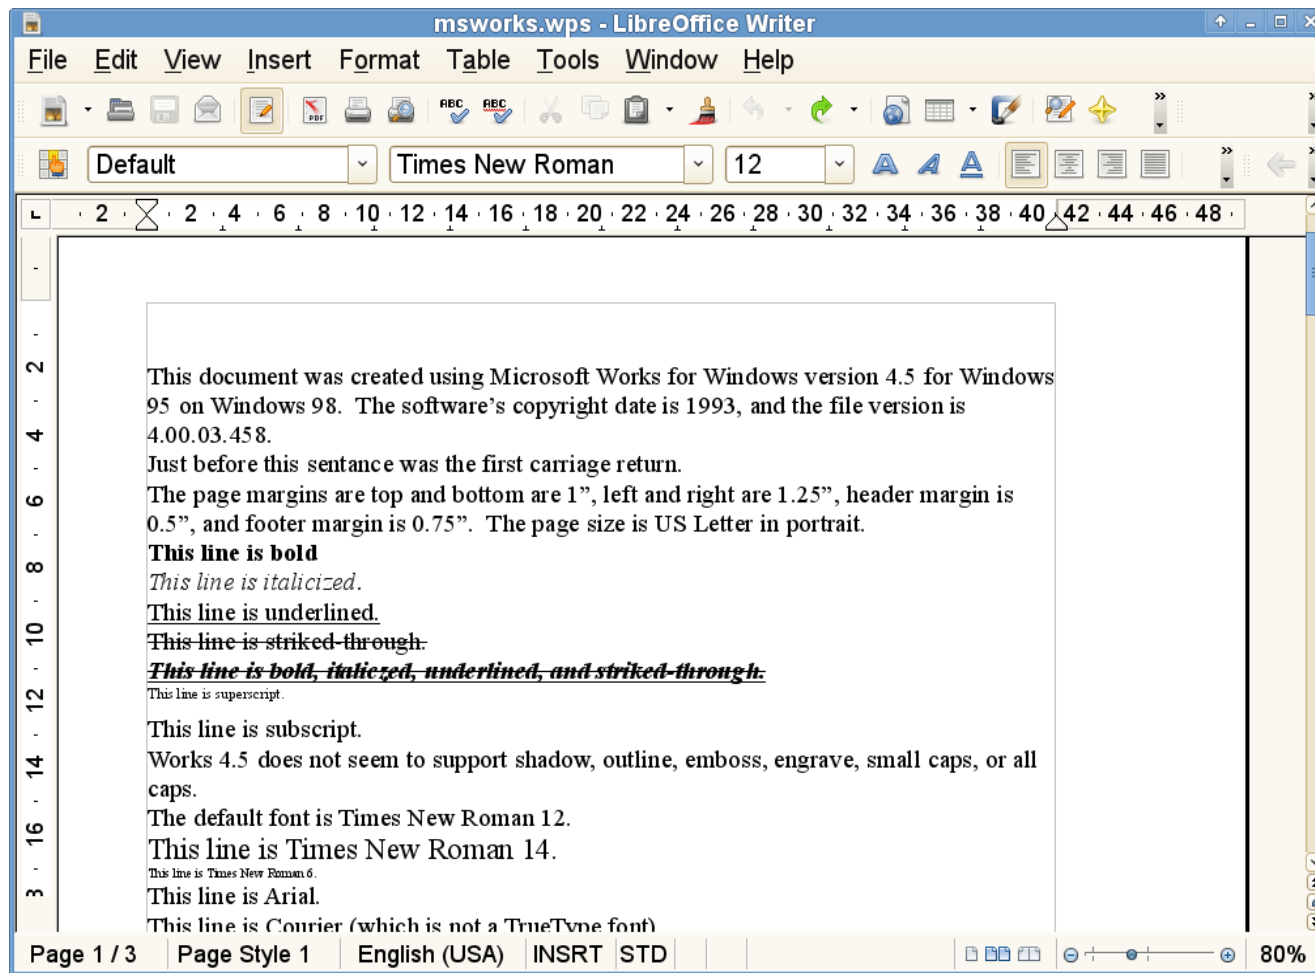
msworks.wps - LibreOffice Writer

File Edit View Insert Format Table Tools Window Help

Default | Times New Roman | 12

2 · 2 · 4 · 6 · 8 · 10 · 12 · 14 · 16 · 18 · 20 · 22 · 24 · 26 · 28 · 30 · 32 · 34 · 36 · 38 · 40 · 42 · 44 · 46 · 48

This document was created using Microsoft Works for Windows version 4.5 for Windows 95 on Windows 98. The software's copyright date is 1993, and the file version is 4.00.03.458.
Just before this sentance was the first carriage return.
The page margins are top and bottom are 1", left and right are 1.25", header margin is 0.5", and footer margin is 0.75". The page size is US Letter in portrait.
This line is bold
This line is italicized.
This line is underlined.
This line is striked-through.
This line is bold, italiczed, underlined, and striked-through.
This line is superscript.
This line is subscript.
Works 4.5 does not seem to support shadow, outline, emboss, engrave, small caps, or all caps.
The default font is Times New Roman 12.
This line is Times New Roman 14.
This line is Times New Roman 6.
This line is Arial.
This line is Courier (which is not a TrueType font)

Page 1 / 3 | Page Style 1 | English (USA) | INSRT | STD | 80%